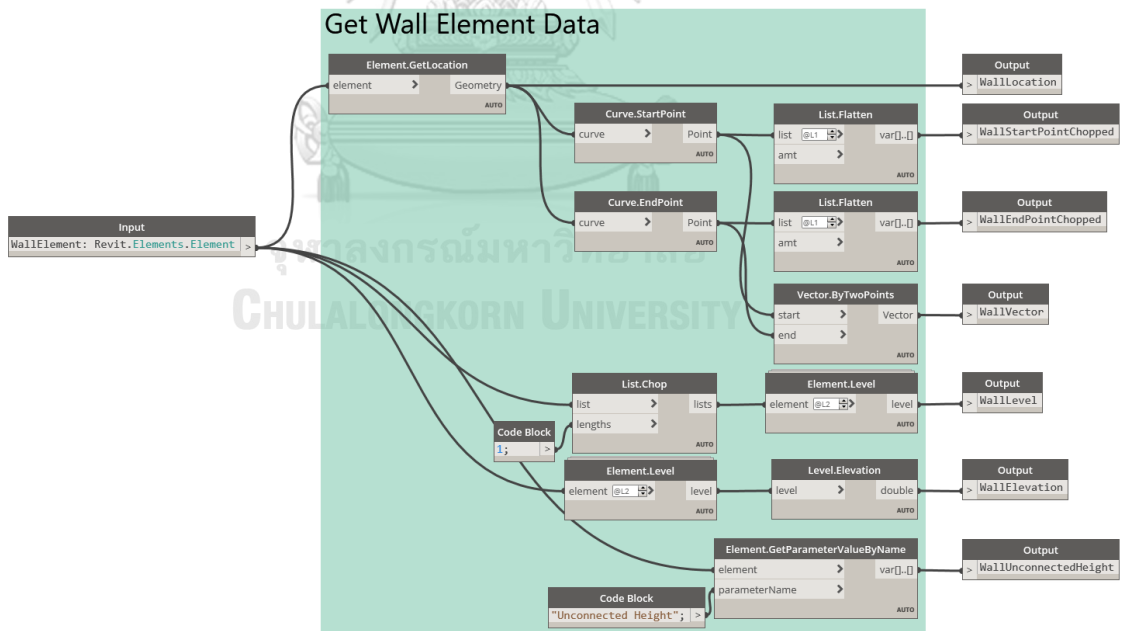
Get Wall Element Data

Input
WallElement: Revit.Elements.Element >

Element.GetLocation
element > Geometry
AUTO

Output
> WallLocation

Curve.StartPoint
curve > Point
AUTO

List.Flatten
list @L1 > var[]..[]
amt >
AUTO

Output
> WallStartPointChopped

Curve.EndPoint
curve > Point
AUTO

List.Flatten
list @L1 > var[]..[]
amt >
AUTO

Output
> WallEndPointChopped

Vector.ByTwoPoints
start > Vector
end >
AUTO

Output
> WallVector

จุฬาลงกรณ์มหาวิทยาลัย
CHULALONGKORN UNIVERSITY

List.Chop
list > lists
lengths >
AUTO

Code Block
1; >

Element.Level
element @L2 > level
AUTO

Output
> WallLevel

Element.Level
element @L2 > level
AUTO

Level.Elevation
level > double
AUTO

Output
> WallElevation

Element.GetParameterValueByName
element > var[]..[]
parameterName >
AUTO

Code Block
"Unconnected Height"; >

Output
> WallUnconnectedHeight